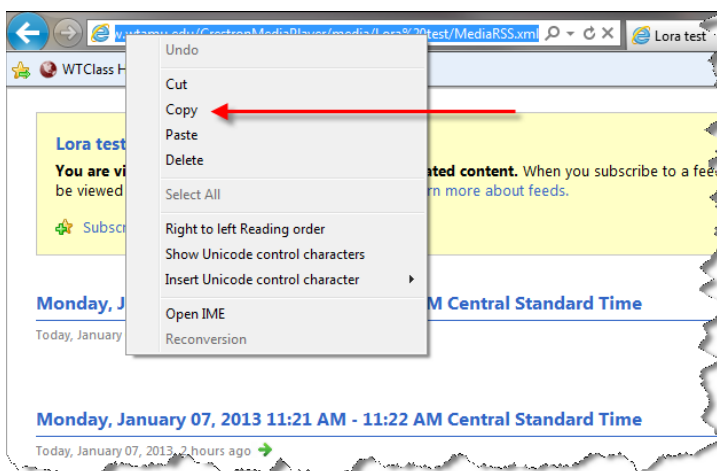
w.wtamu.edu/CrestronMediaPlayer/media/Lora%20test/MediaRSS.xml

Lora test

WTClass H

Undo

Cut

Copy

Paste

Delete

Select All

Right to left Reading order

Show Unicode control characters

Insert Unicode control character

Open IME

Reconversion

Lora test

You are vi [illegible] ated content. When you subscribe to a fee be viewed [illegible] rn more about feeds.

Subscr

Monday, J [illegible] AM Central Standard Time

Today, January

Monday, January 07, 2013 11:21 AM - 11:22 AM Central Standard Time

Today, January 07, 2013, 2 hours ago